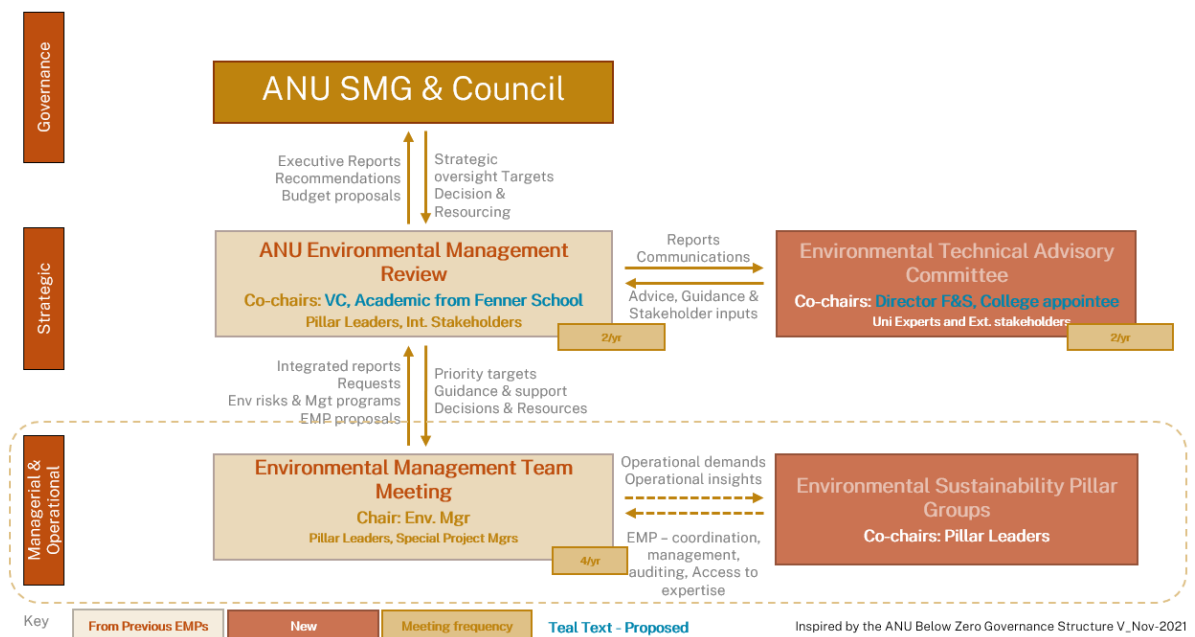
Governance

ANU SMG & Council

Executive Reports
Recommendations
Budget proposals

Strategic oversight Targets
Decision & Resourcing

Strategic

ANU Environmental Management Review
Co-chairs: VC, Academic from Fenner School
Pillar Leaders, Int. Stakeholders
2/yr

Reports
Communications

Advice, Guidance & Stakeholder inputs

Environmental Technical Advisory Committee
Co-chairs: Director F&S, College appointee
Uni Experts and Ext. stakeholders
2/yr

Integrated reports
Requests
Env risks & Mgt programs
EMP proposals

Priority targets
Guidance & support
Decisions & Resources

Managerial & Operational

Environmental Management Team Meeting
Chair: Env. Mgr
Pillar Leaders, Special Project Mgrs
4/yr

Operational demands
Operational insights

EMP – coordination, management, auditing, Access to expertise

Environmental Sustainability Pillar Groups
Co-chairs: Pillar Leaders

Key
From Previous EMPs
New
Meeting frequency
Teal Text - Proposed

Inspired by the ANU Below Zero Governance Structure V_Nov-2021